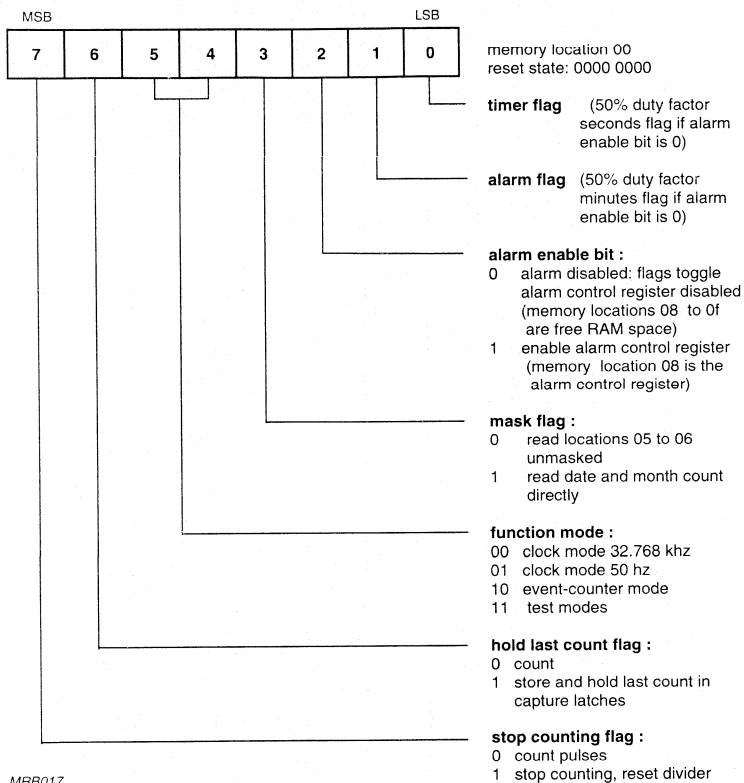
MSB

LSB

| 7 | 6 | 5 | 4 | 3 | 2 | 1 | 0 |
|---|---|---|---|---|---|---|---|

memory location 00
reset state: 0000 0000

**timer flag** (50% duty factor seconds flag if alarm enable bit is 0)

**alarm flag** (50% duty factor minutes flag if alarm enable bit is 0)

**alarm enable bit :**
0 alarm disabled: flags toggle alarm control register disabled (memory locations 08 to 0f are free RAM space)
1 enable alarm control register (memory location 08 is the alarm control register)

**mask flag :**
0 read locations 05 to 06 unmasked
1 read date and month count directly

**function mode :**
00 clock mode 32.768 khz
01 clock mode 50 hz
10 event-counter mode
11 test modes

**hold last count flag :**
0 count
1 store and hold last count in capture latches

**stop counting flag :**
0 count pulses
1 stop counting, reset divider

MBB017